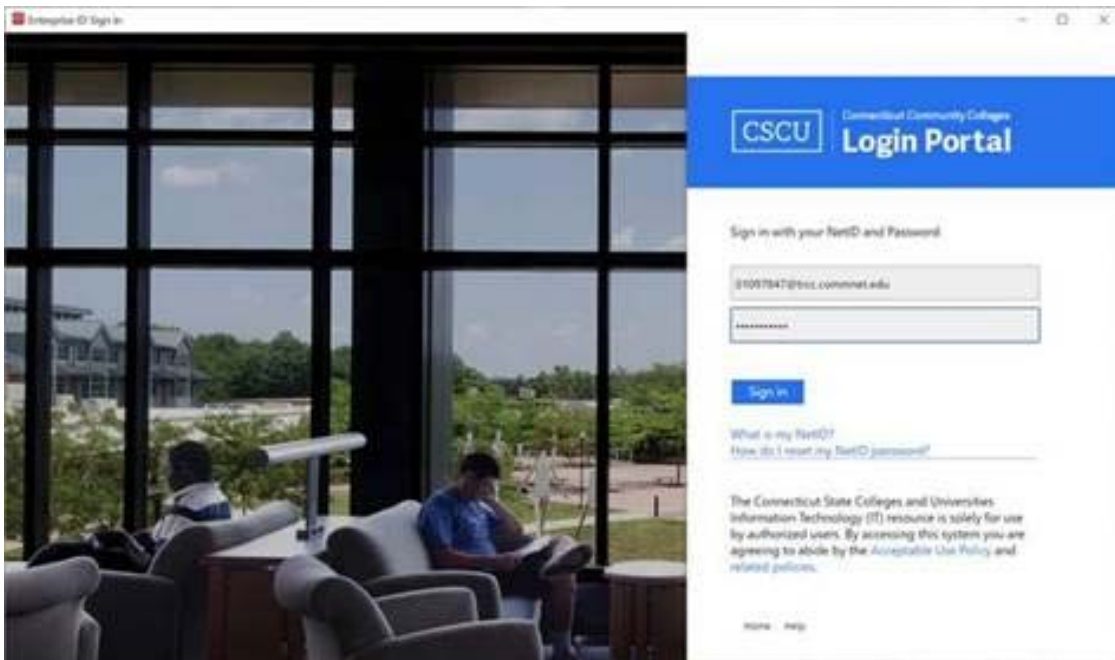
Enterprise ID Sign In

CSCU Connecticut Community Colleges
Login Portal

Sign in with your NetID and Password

01097847@trcc.commnet.edu

••••••••••••

Sign in

What is my NetID?
How do I reset my NetID password?

The Connecticut State Colleges and Universities Information Technology (IT) resource is solely for use by authorized users. By accessing this system you are agreeing to abide by the Acceptable Use Policy and related policies.

Home Help